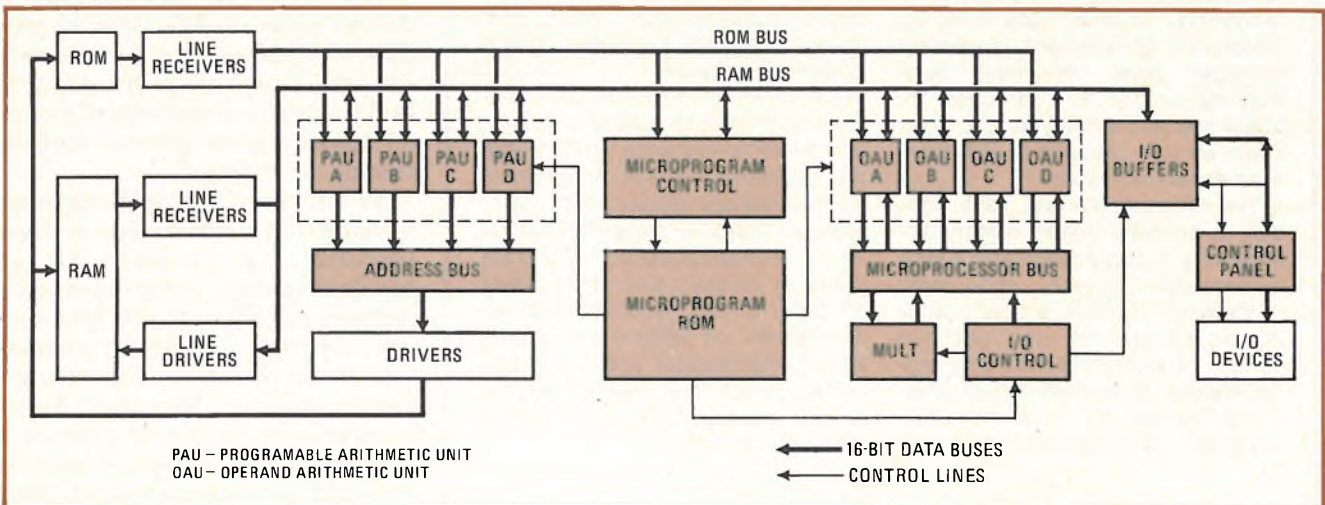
ROM
LINE RECEIVERS
ROM BUS
RAM BUS
PAU A
PAU B
PAU C
PAU D
MICROPROGRAM CONTROL
OAU A
OAU B
OAU C
OAU D
I/O BUFFERS
RAM
LINE RECEIVERS
ADDRESS BUS
MICROPROGRAM ROM
MICROPROCESSOR BUS
CONTROL PANEL
LINE DRIVERS
DRIVERS
MULT
I/O CONTROL
I/O DEVICES

PAU – PROGRAMABLE ARITHMETIC UNIT
OAU – OPERAND ARITHMETIC UNIT

16-BIT DATA BUSES
CONTROL LINES